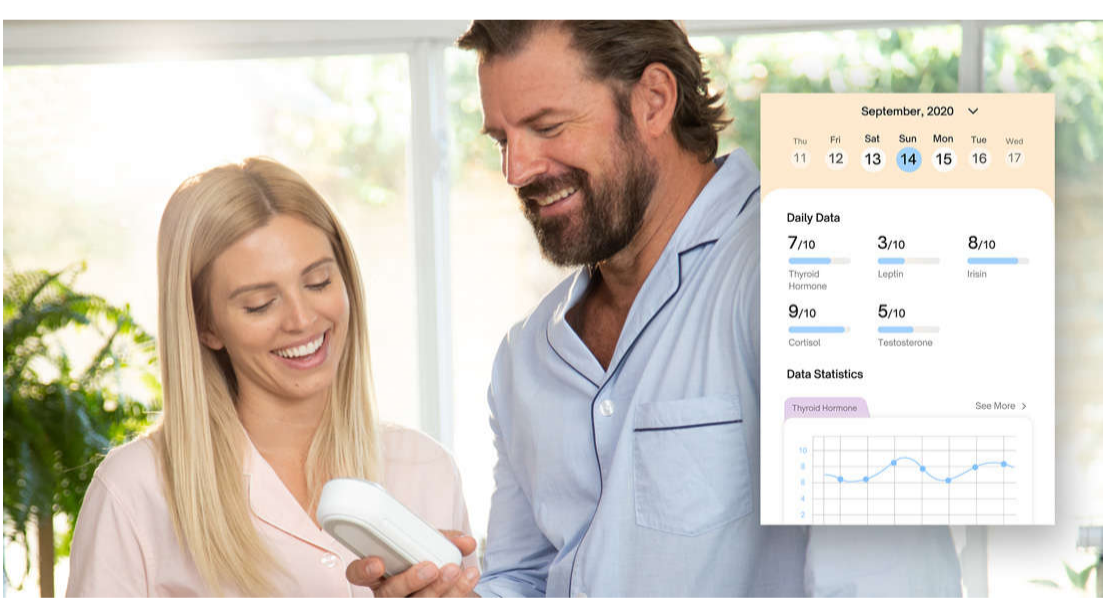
September, 2020

Thu 11
Fri 12
Sat 13
Sun 14
Mon 15
Tue 16
Wed 17

Daily Data

7/10
Thyroid Hormone

3/10
Leptin

8/10
Irisin

9/10
Cortisol

5/10
Testosterone

Data Statistics

Thyroid Hormone

See More >

10
8
6
4
2